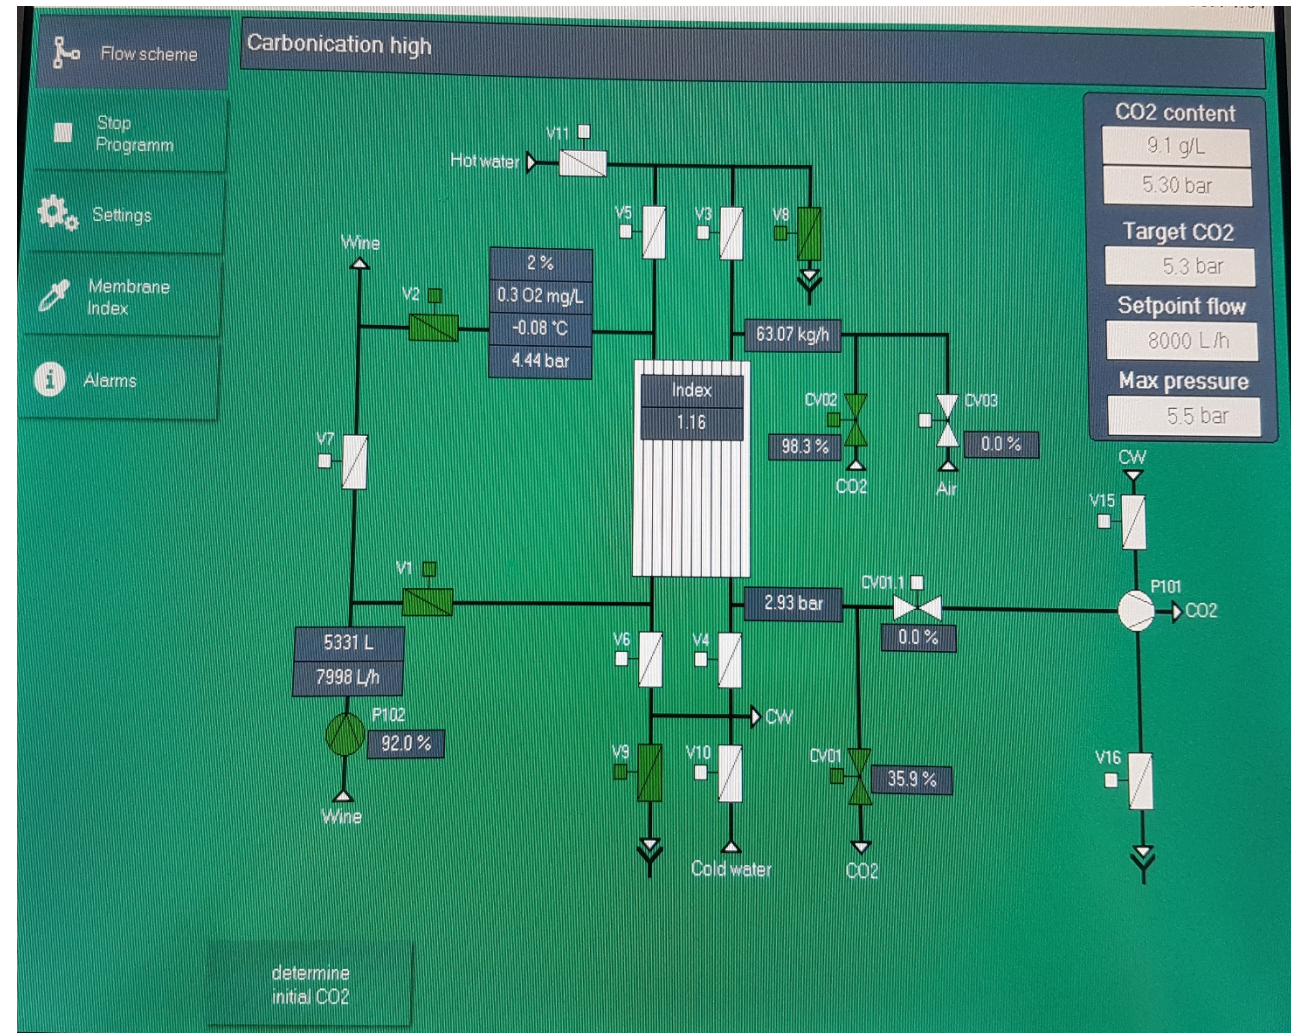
Flow scheme

Stop Programm

Settings

Membrane Index

Alarms

Carbonication high

CO2 content
9.1 g/L
5.30 bar
Target CO2
5.3 bar
Setpoint flow
8000 L/h
Max pressure
5.5 bar

V11
Hot water
V5
V3
V8
Wine
V2
2 %
0.3 O2 mg/L
-0.08 °C
4.44 bar
63.07 kg/h
Index
1.16
CV02
98.3 %
CO2
CV03
0.0 %
Air
CW
V15
V7
V1
2.93 bar
CV01.1
0.0 %
P101
CO2
5331 L
7998 L/h
V6
V4
CW
P102
92.0 %
Wine
V9
V10
Cold water
CV01
35.9 %
CO2
V16

determine initial CO2